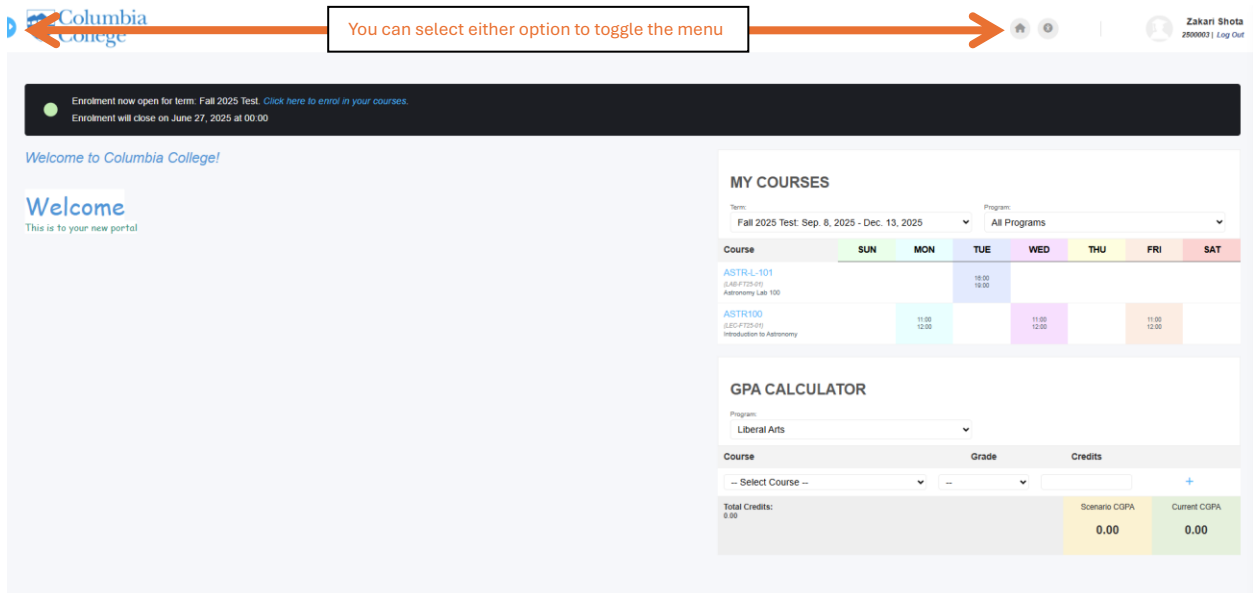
Columbia College

You can select either option to toggle the menu

Zakari Shota
2500003 | Log Out

Enrolment now open for term: Fall 2025 Test. Click here to enrol in your courses.
Enrolment will close on June 27, 2025 at 00:00

Welcome to Columbia College!

Welcome
This is to your new portal

MY COURSES

Term:
Fall 2025 Test: Sep. 8, 2025 - Dec. 13, 2025

Program:
All Programs

| Course | SUN | MON | TUE | WED | THU | FRI | SAT |
|---|---|---|---|---|---|---|---|
| ASTR-L-101 (LAB-FT25-01) Astronomy Lab 100 | | | 18:00 19:00 | | | | |
| ASTR100 (LEC-FT25-01) Introduction to Astronomy | | 11:00 12:00 | | 11:00 12:00 | | 11:00 12:00 | |

GPA CALCULATOR

Program:
Liberal Arts

| Course | Grade | Credits | |
|---|---|---|---|
| -- Select Course -- | -- | | + |

Total Credits:
0.00

Scenario CGPA
0.00

Current CGPA
0.00